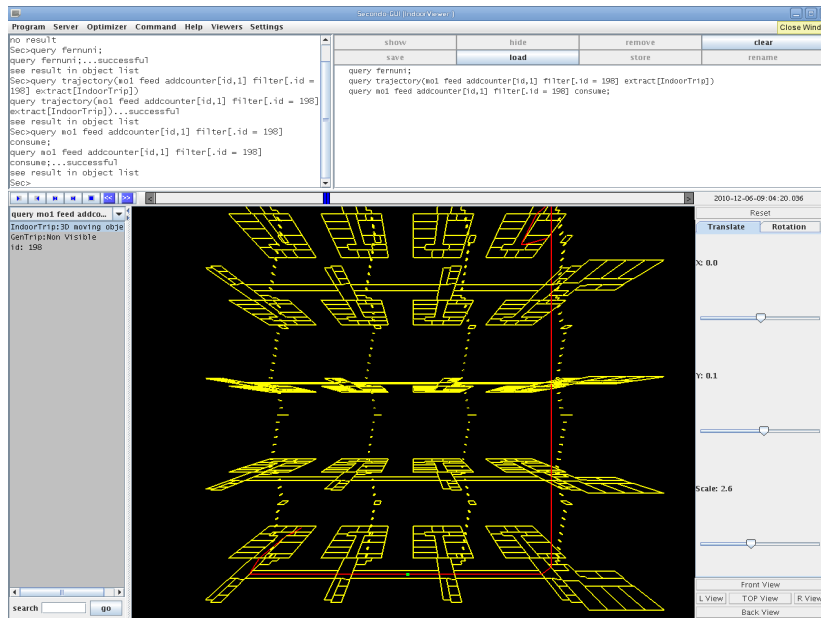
Secondo GUI (IndoorViewer)

Close Wind

Program Server Optimizer Command Help Viewers Settings

no result
Sec>query fernuni;
query fernuni;...successful
see result in object list
Sec>query trajectory(mo1 feed addcounter[id,1] filter[.id = 198] extract[IndoorTrip])
query trajectory(mo1 feed addcounter[id,1] filter[.id = 198] extract[IndoorTrip])...successful
see result in object list
Sec>query mo1 feed addcounter[id,1] filter[.id = 198] consume;
query mo1 feed addcounter[id,1] filter[.id = 198] consume;...successful
see result in object list
Sec>

| show | hide | remove | clear |
|---|---|---|---|
| save | load | store | rename |

query fernuni;
query trajectory(mo1 feed addcounter[id,1] filter[.id = 198] extract[IndoorTrip])
query mo1 feed addcounter[id,1] filter[.id = 198] consume;

2010-12-06-09:04:20.036

Reset

Translate Rotation

query mo1 feed addco...

IndoorTrip:3D moving obje
GenTrip:Non Visible
id: 198

X: 0.0

Y: 0.1

Scale: 2.6

Front View

L View TOP View R View

Back View

search go